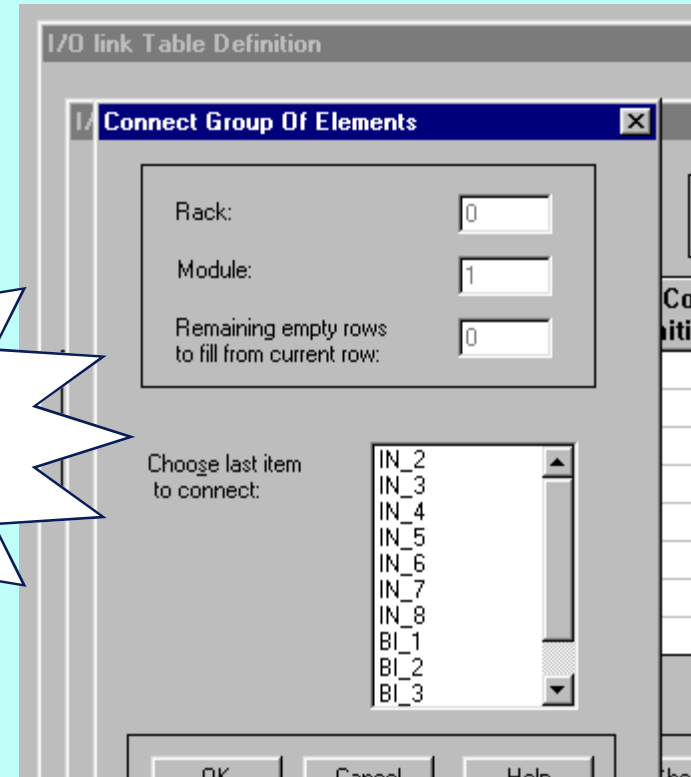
I/O link Table Definition

I/

Connect Group Of Elements

Rack: 0

Module: 1

Remaining empty rows to fill from current row: 0

Choose last item to connect:

IN_2
IN_3
IN_4
IN_5
IN_6
IN_7
IN_8
BI_1
BI_2
BI_3

Co
iti

OK
Cancel
Help
the